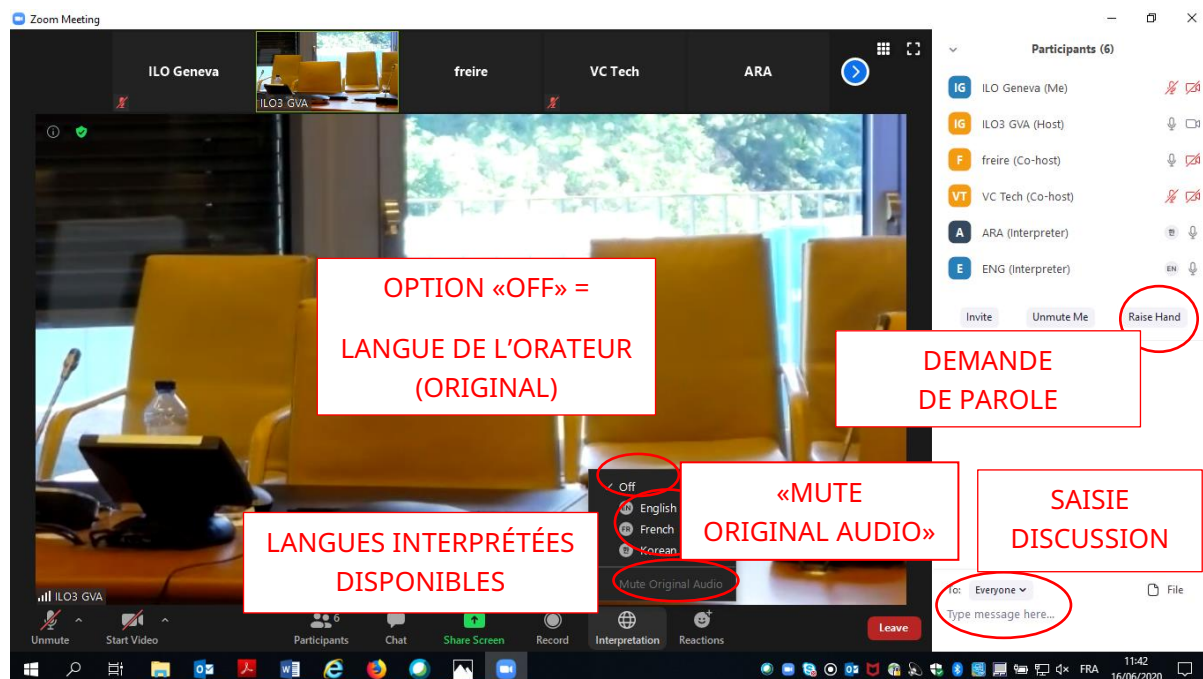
Zoom Meeting

ILO Geneva

ILO3 GVA

freire

VC Tech

ARA

Participants (6)

IG ILO Geneva (Me)

IG ILO3 GVA (Host)

F freire (Co-host)

VT VC Tech (Co-host)

A ARA (Interpreter)

E ENG (Interpreter) EN

Invite

Unmute Me

Raise Hand

OPTION «OFF» =

LANGUE DE L'ORATEUR (ORIGINAL)

DEMANDE DE PAROLE

✓ Off

EN English

FR French

Korean

Mute Original Audio

«MUTE ORIGINAL AUDIO»

SAISIE DISCUSSION

LANGUES INTERPRÉTÉES DISPONIBLES

ILO3 GVA

To: Everyone

File

Type message here...

Unmute

Start Video

6

Participants

Chat

Share Screen

Record

Interpretation

Reactions

Leave

FRA

11:42

16/06/2020